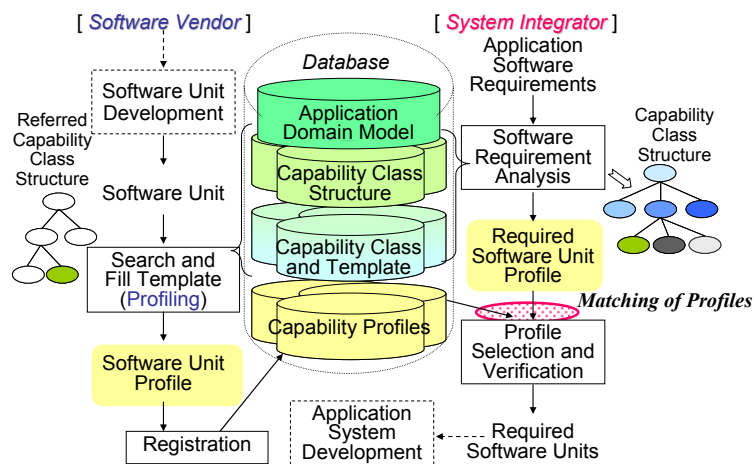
[ *Software Vendor* ]

Software Unit Development

Referred Capability Class Structure

Software Unit

Search and Fill Template (Profiling)

Software Unit Profile

Registration

Database

Application Domain Model

Capability Class Structure

Capability Class and Template

Capability Profiles

[ *System Integrator* ]

Application Software Requirements

Software Requirement Analysis

Capability Class Structure

Required Software Unit Profile

*Matching of Profiles*

Profile Selection and Verification

Required Software Units

Application System Development